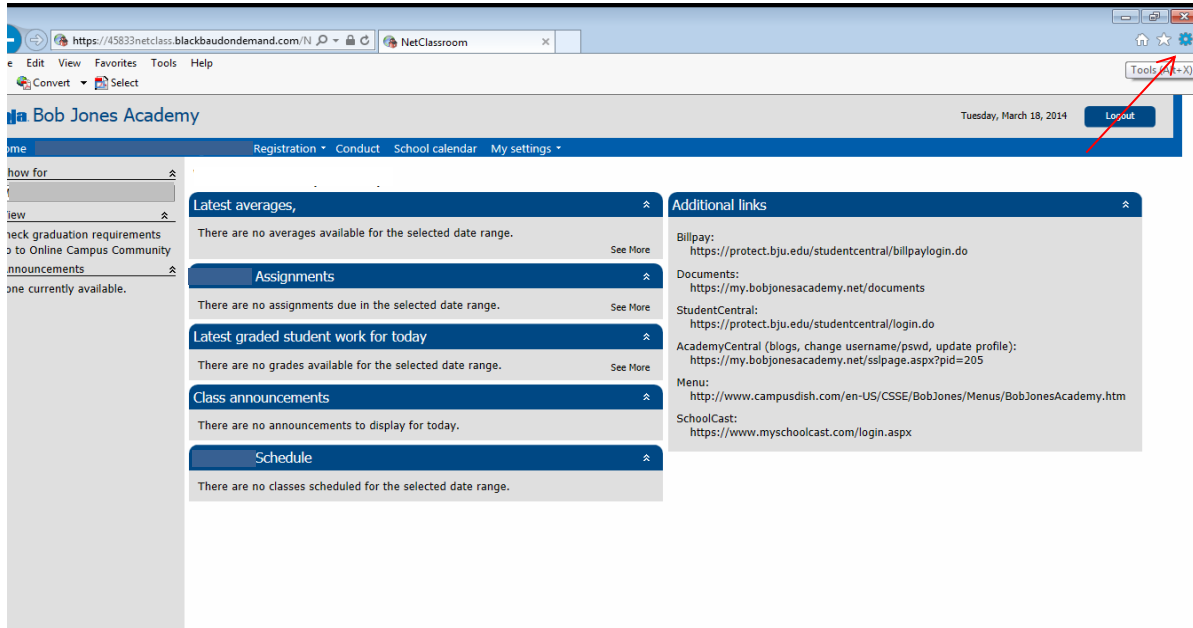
https://45833netclass.blackbaudondemand.com/N

NetClassroom

e Edit View Favorites Tools Help

Convert Select

Tools (Alt+X)

Bob Jones Academy

Tuesday, March 18, 2014

Logout

ome Registration Conduct School calendar My settings

how for

iew

heck graduation requirements
o to Online Campus Community

nnouncements

one currently available.

Latest averages,

There are no averages available for the selected date range.

See More

Assignments

There are no assignments due in the selected date range.

See More

Latest graded student work for today

There are no grades available for the selected date range.

See More

Class announcements

There are no announcements to display for today.

Schedule

There are no classes scheduled for the selected date range.

Additional links

Billpay:
https://protect.bju.edu/studentcentral/billpaylogin.do

Documents:
https://my.bobjonesacademy.net/documents

StudentCentral:
https://protect.bju.edu/studentcentral/login.do

AcademyCentral (blogs, change username/pswd, update profile):
https://my.bobjonesacademy.net/sslpage.aspx?pid=205

Menu:
http://www.campusdish.com/en-US/CSSE/BobJones/Menus/BobJonesAcademy.htm

SchoolCast:
https://www.myschoolcast.com/login.aspx